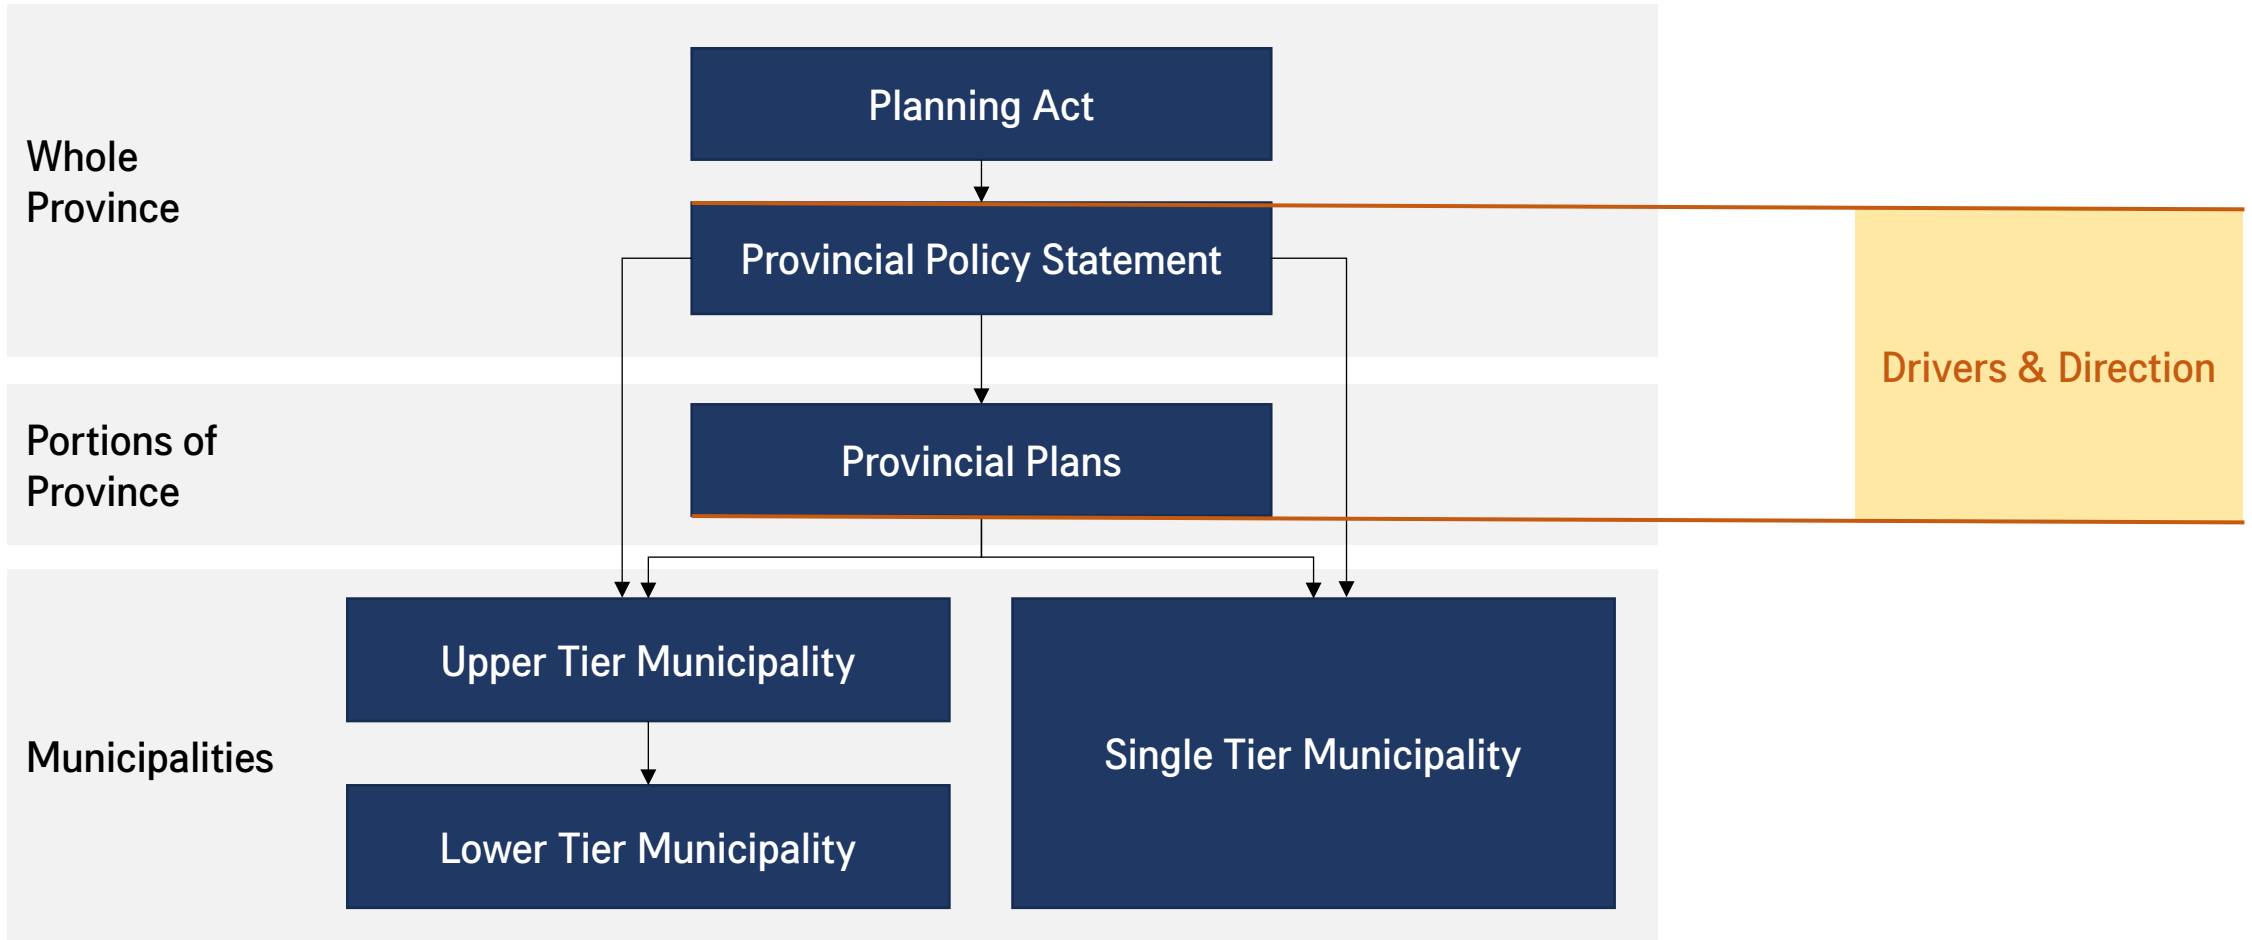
Whole Province

Planning Act

Provincial Policy Statement

Drivers & Direction

Portions of Province

Provincial Plans

Municipalities

Upper Tier Municipality

Lower Tier Municipality

Single Tier Municipality